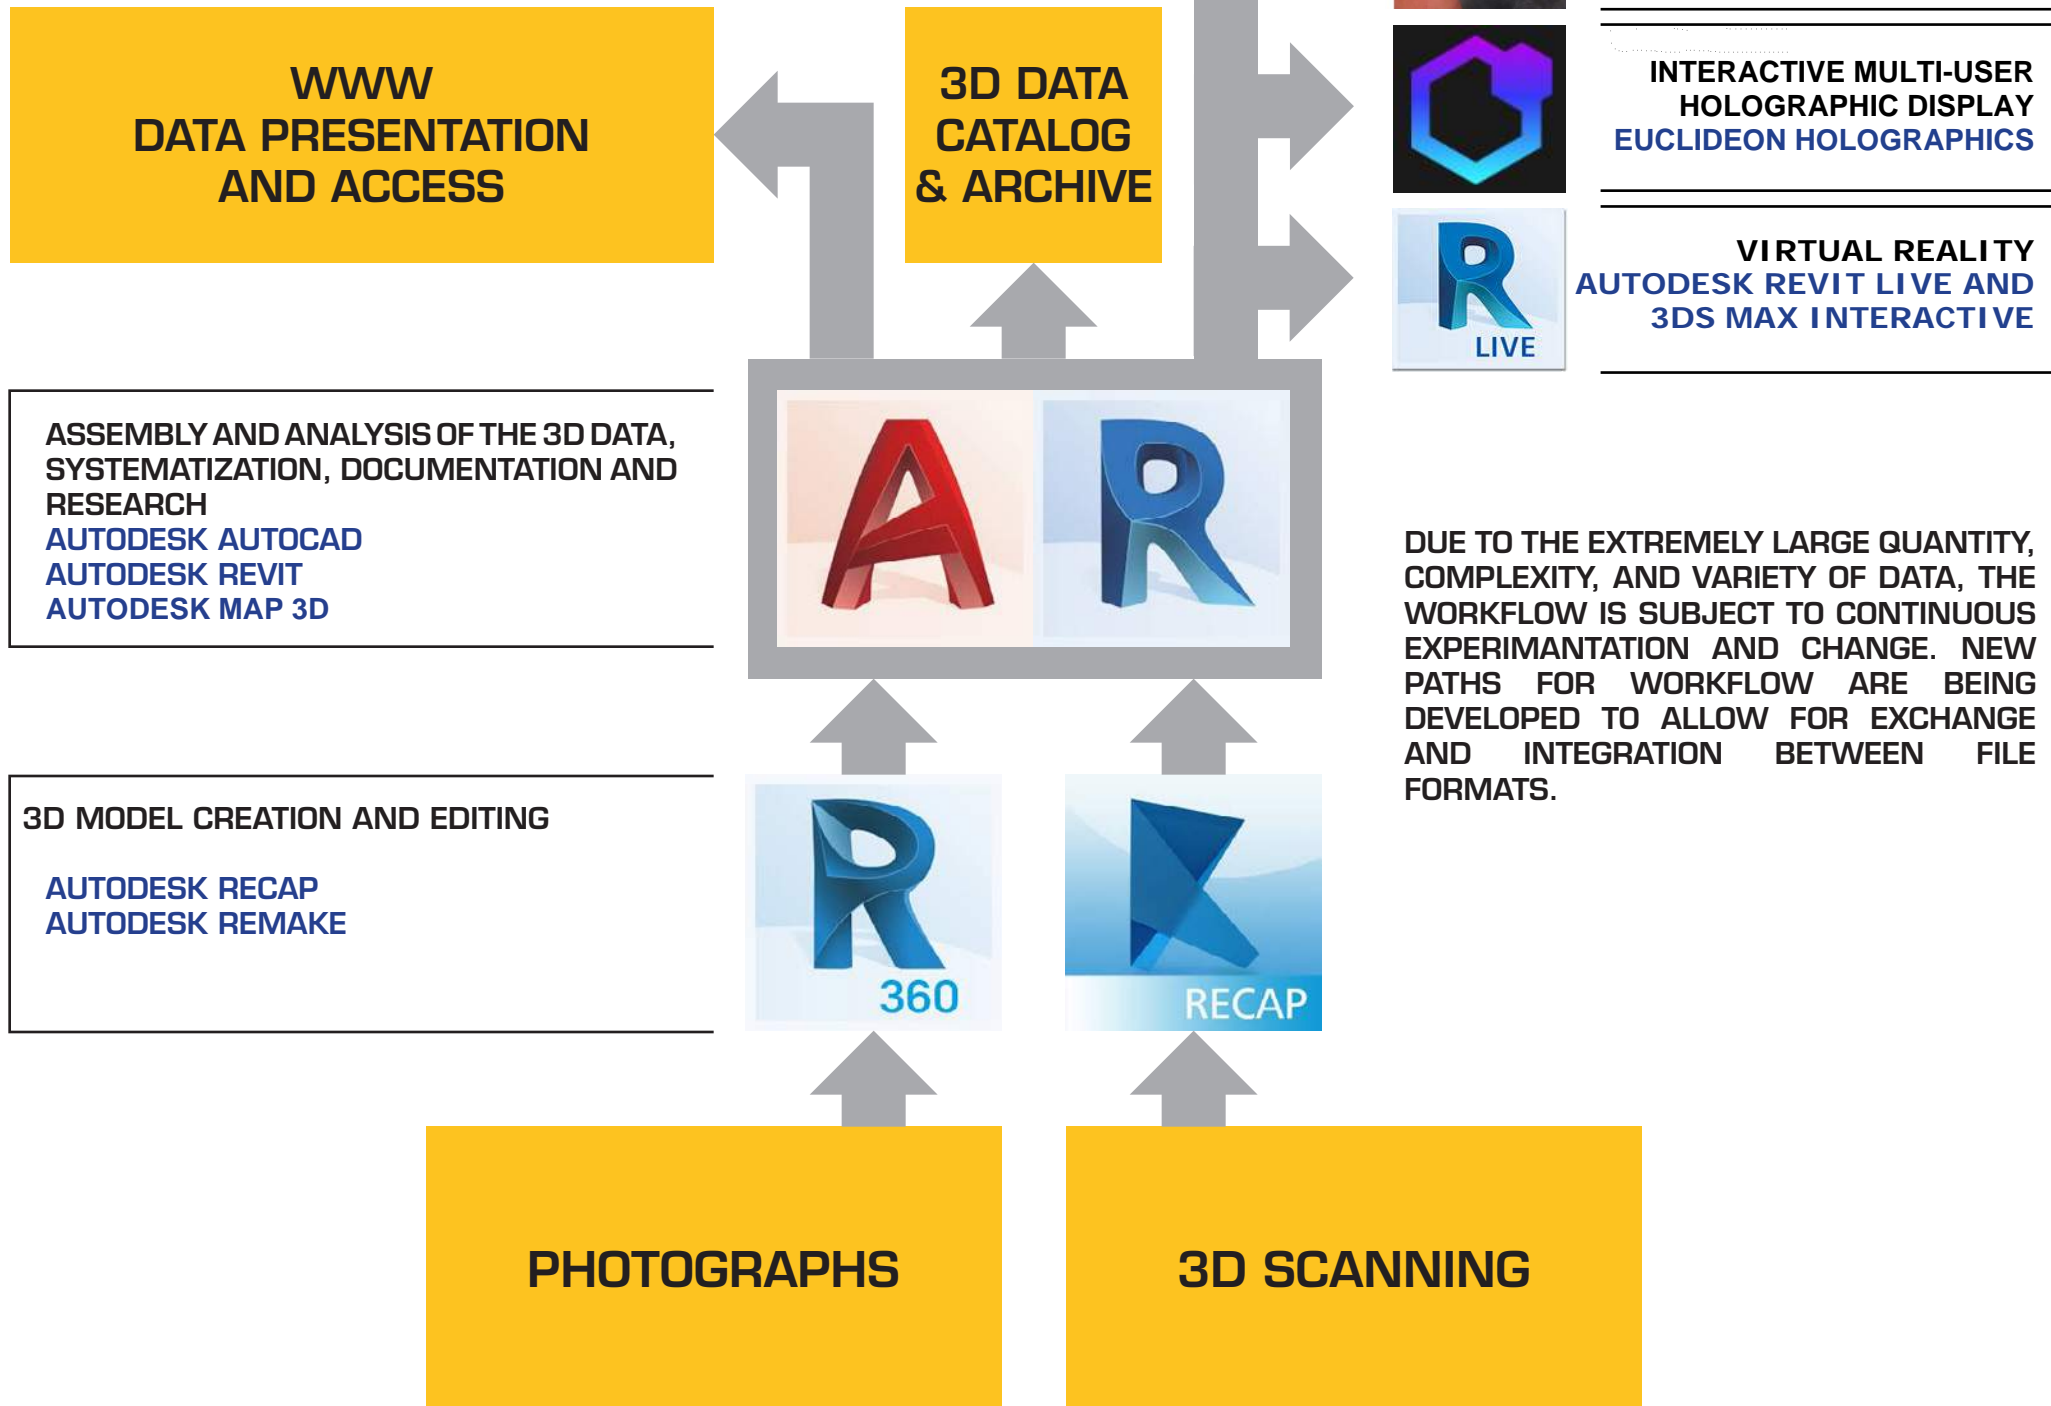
WWW
DATA PRESENTATION
AND ACCESS

3D DATA
CATALOG
& ARCHIVE

INTERACTIVE MULTI-USER
HOLOGRAPHIC DISPLAY
EUCLIDEON HOLOGRAPHICS

LIVE

VIRTUAL REALITY
AUTODESK REVIT LIVE AND
3DS MAX INTERACTIVE

ASSEMBLY AND ANALYSIS OF THE 3D DATA, SYSTEMATIZATION, DOCUMENTATION AND RESEARCH
AUTODESK AUTOCAD
AUTODESK REVIT
AUTODESK MAP 3D

DUE TO THE EXTREMELY LARGE QUANTITY, COMPLEXITY, AND VARIETY OF DATA, THE WORKFLOW IS SUBJECT TO CONTINUOUS EXPERIMANTATION AND CHANGE. NEW PATHS FOR WORKFLOW ARE BEING DEVELOPED TO ALLOW FOR EXCHANGE AND INTEGRATION BETWEEN FILE FORMATS.

3D MODEL CREATION AND EDITING

AUTODESK RECAP
AUTODESK REMAKE

360

RECAP

PHOTOGRAPHS

3D SCANNING